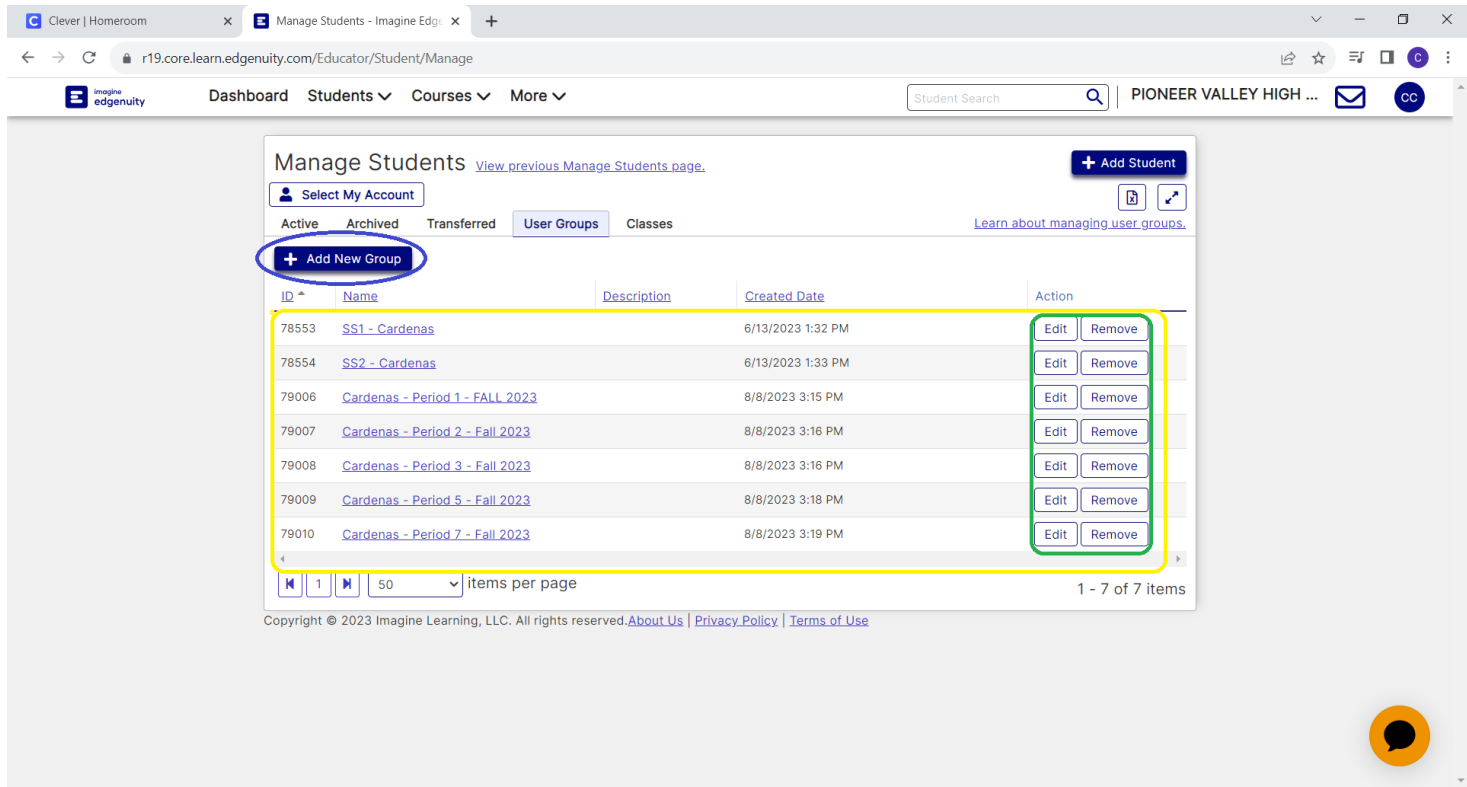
Clever | Homeroom
Manage Students - Imagine Edg
r19.core.learn.edgenuity.com/Educator/Student/Manage

imagine edgenuity
Dashboard Students Courses More
Student Search
PIONEER VALLEY HIGH ...
CC

Manage Students View previous Manage Students page.
Add Student
Select My Account
Active Archived Transferred User Groups Classes
Learn about managing user groups.
Add New Group

| ID | Name | Description | Created Date | Action |
|---|---|---|---|---|
| 78553 | SS1 - Cardenas | | 6/13/2023 1:32 PM | Edit Remove |
| 78554 | SS2 - Cardenas | | 6/13/2023 1:33 PM | Edit Remove |
| 79006 | Cardenas - Period 1 - FALL 2023 | | 8/8/2023 3:15 PM | Edit Remove |
| 79007 | Cardenas - Period 2 - Fall 2023 | | 8/8/2023 3:16 PM | Edit Remove |
| 79008 | Cardenas - Period 3 - Fall 2023 | | 8/8/2023 3:16 PM | Edit Remove |
| 79009 | Cardenas - Period 5 - Fall 2023 | | 8/8/2023 3:18 PM | Edit Remove |
| 79010 | Cardenas - Period 7 - Fall 2023 | | 8/8/2023 3:19 PM | Edit Remove |

1 50 items per page
1 - 7 of 7 items

Copyright © 2023 Imagine Learning, LLC. All rights reserved. About Us | Privacy Policy | Terms of Use